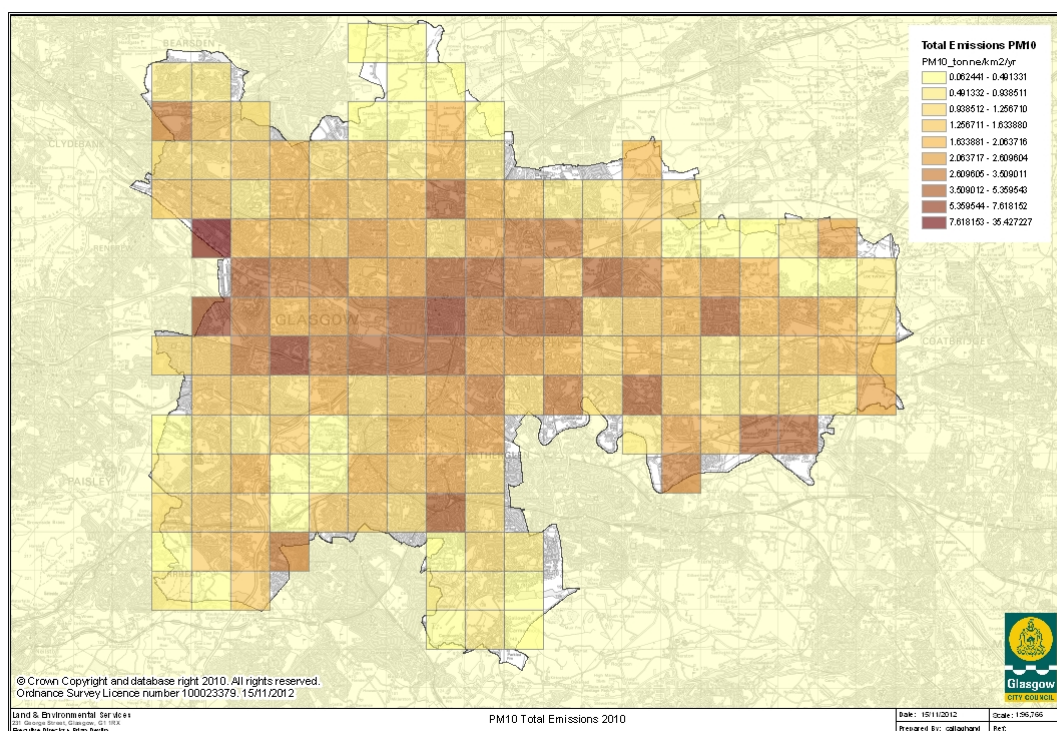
Total Emissions PM10

PM10_tonne/km2/yr

0.062441 - 0.491331
0.491332 - 0.938511
0.938512 - 1.256710
1.256711 - 1.633880
1.633881 - 2.063716
2.063717 - 2.609604
2.609605 - 3.509011
3.509012 - 5.359543
5.359544 - 7.618152
7.618153 - 35.427227

BEARSDEN

CLYDEBANK

RENFREW

GLASGOW

COATBRIDGE

PAISLEY

© Crown Copyright and database right 2010. All rights reserved.
Ordnance Survey Licence number 100023379. 15/11/2012

Glasgow
CITY COUNCIL

Land & Environmental Services
231 George Street, Glasgow, G1 1RX
Executive Director: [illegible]

PM10 Total Emissions 2010

Date: 15/11/2012
Scale: 1:56,766
Prepared By: callaghand
Ref: